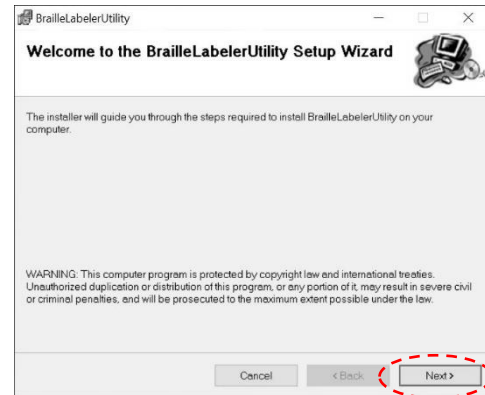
BrailleLabelerUtility

Welcome to the BrailleLabelerUtility Setup Wizard

The installer will guide you through the steps required to install BrailleLabelerUtility on your computer.

WARNING: This computer program is protected by copyright law and international treaties. Unauthorized duplication or distribution of this program, or any portion of it, may result in severe civil or criminal penalties, and will be prosecuted to the maximum extent possible under the law.

Cancel | < Back | Next >